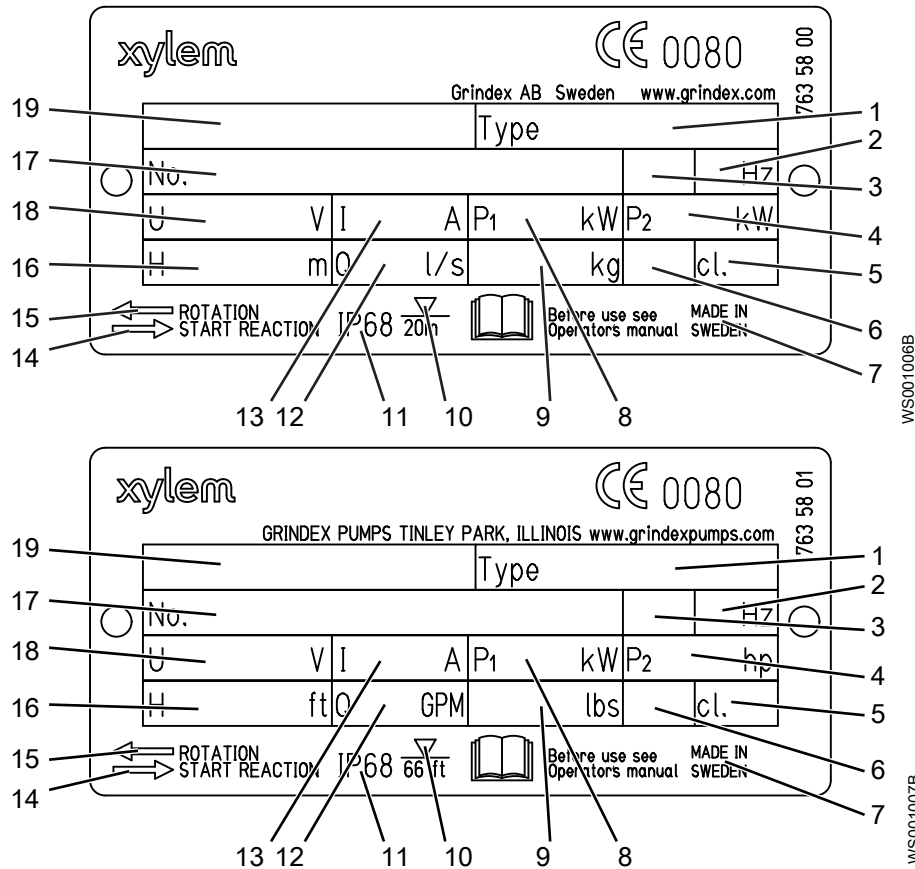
xylem

CE 0080

763 58 00

Grindex AB Sweden www.grindex.com

19

Type

1

17

No.

2

Hz

3

18

U V

I A

$P_1$ kW

$P_2$ kW

4

16

H m

Q l/s

kg

cl.

5

15

ROTATION

14

START REACTION

IP68

20m

Before use see Operators manual

MADE IN SWEDEN

6

7

13 12 11 10 9 8

WS001006B

xylem

CE 0080

763 58 01

GRINDEX PUMPS TINLEY PARK, ILLINOIS www.grindexpumps.com

19

Type

1

17

No.

2

Hz

3

18

U V

I A

$P_1$ kW

$P_2$ hp

4

16

H ft

Q GPM

lbs

cl.

5

15

ROTATION

14

START REACTION

IP68

66 ft

Before use see Operators manual

MADE IN SWEDEN

6

7

13 12 11 10 9 8

WS001007B